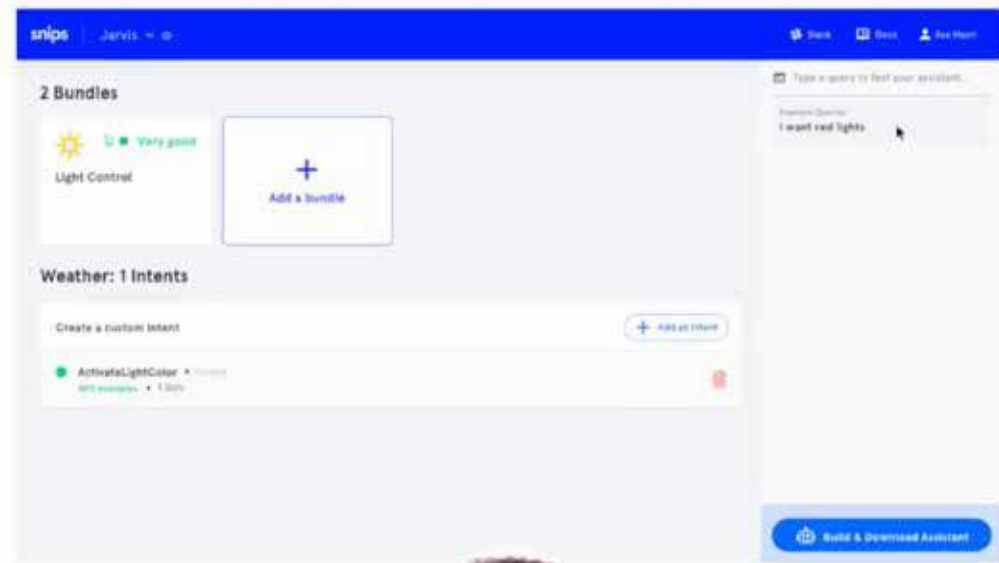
snips Jarvis

Slack Docs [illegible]

Type a query to test your assistant...

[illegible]
I want red lights

2 Bundles

Very good

Light Control

+

Add a bundle

Weather: 1 Intents

Create a custom intent

Add an intent

ActivateLightColor • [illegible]
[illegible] examples • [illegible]

Build & Download Assistant